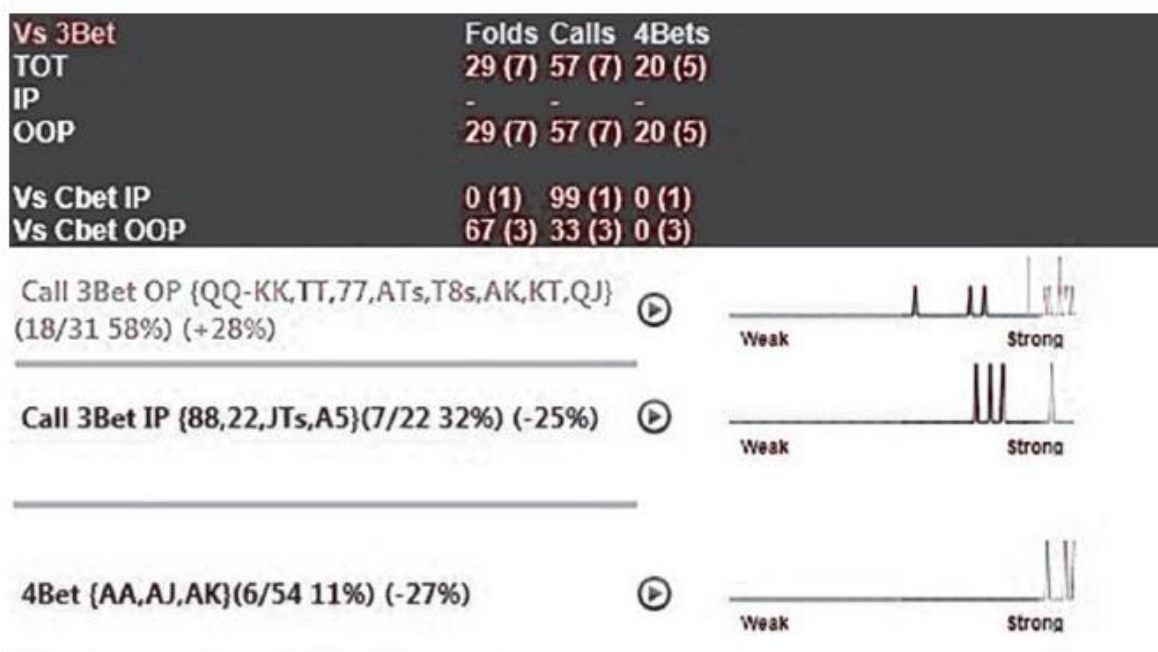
| Vs 3Bet | Folds | Calls | 4Bets |
|---|---|---|---|
| TOT | 29 (7) | 57 (7) | 20 (5) |
| IP | - | - | - |
| OOP | 29 (7) | 57 (7) | 20 (5) |
| | | | |
| Vs Cbet IP | 0 (1) | 99 (1) | 0 (1) |
| Vs Cbet OOP | 67 (3) | 33 (3) | 0 (3) |

Call 3Bet OP {QQ-KK,TT,77,ATs,T8s,AK,KT,QJ} (18/31 58%) (+28%)

Weak Strong

Call 3Bet IP {88,22,JTs,A5}(7/22 32%) (-25%)

Weak Strong

4Bet {AA,AJ,AK}(6/54 11%) (-27%)

Weak Strong